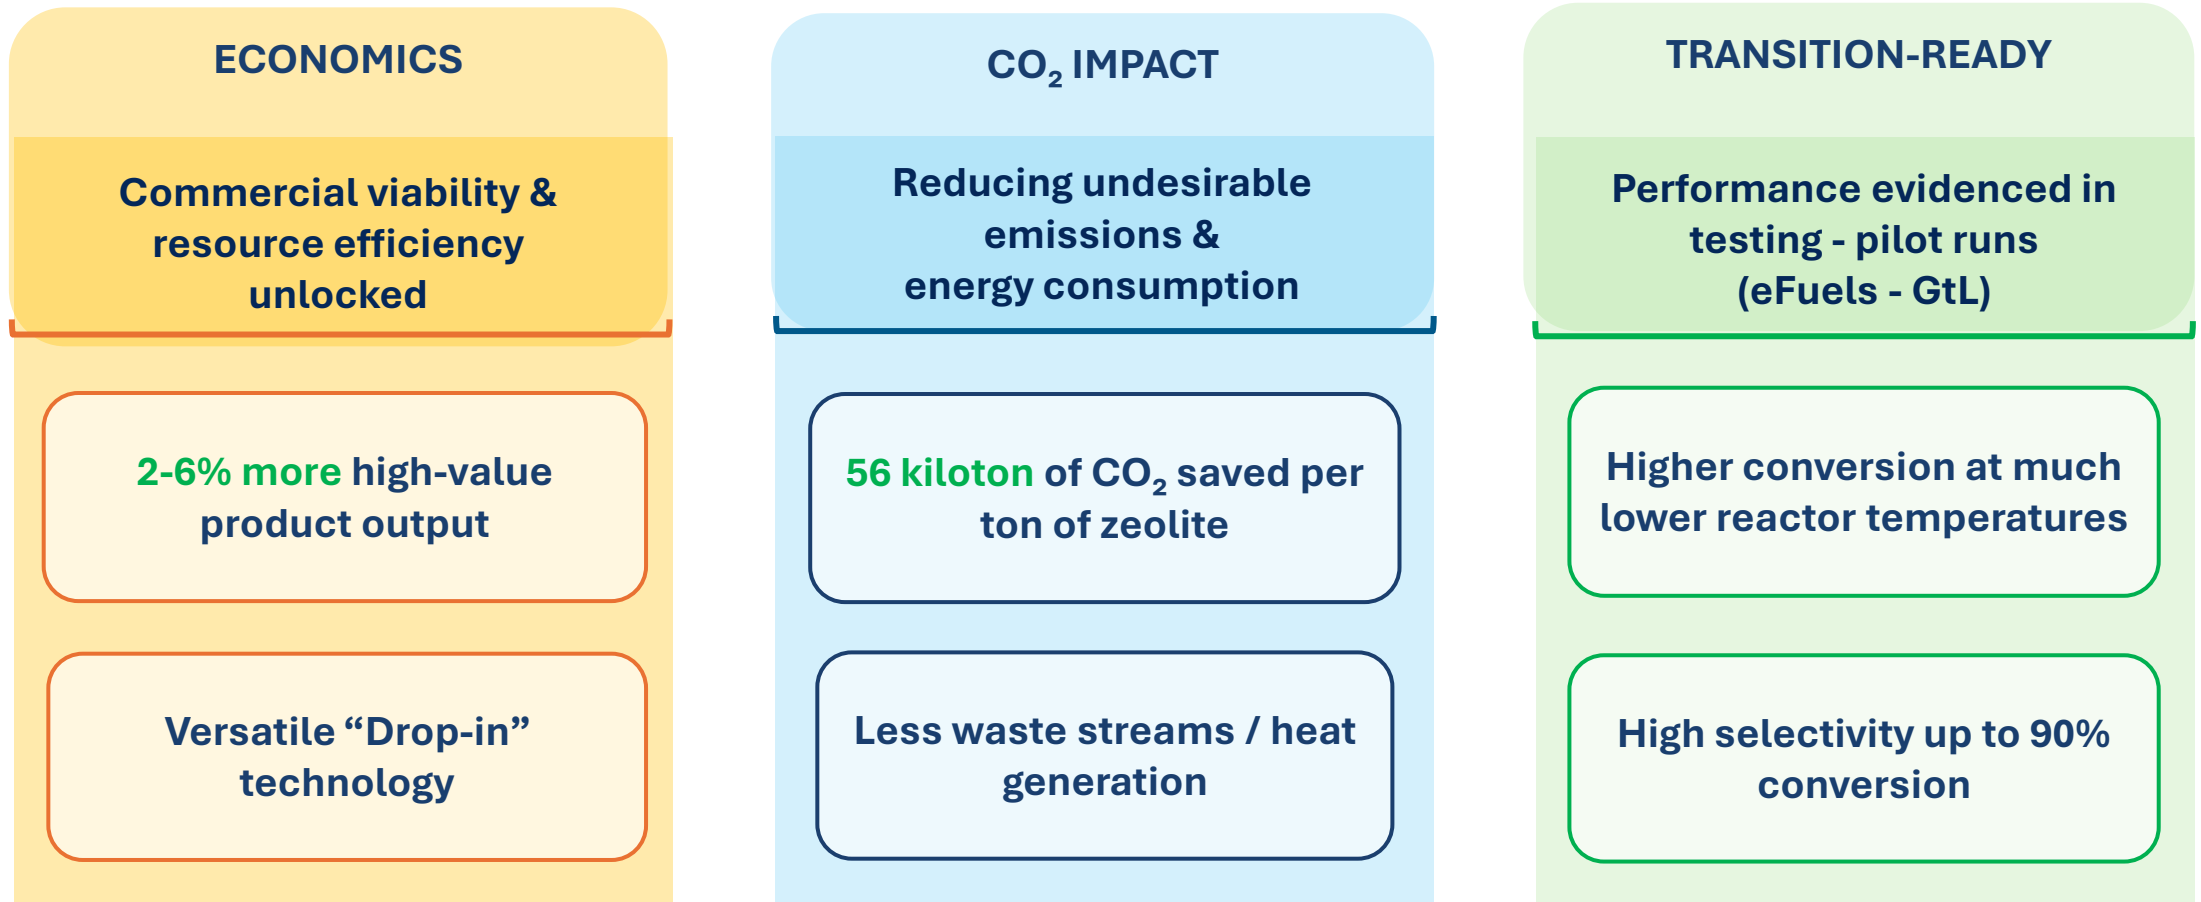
ECONOMICS

Commercial viability & resource efficiency unlocked

2-6% more high-value product output

Versatile “Drop-in” technology

$CO_2$ IMPACT

Reducing undesirable emissions & energy consumption

56 kiloton of $CO_2$ saved per ton of zeolite

Less waste streams / heat generation

TRANSITION-READY

Performance evidenced in testing - pilot runs (eFuels - GtL)

Higher conversion at much lower reactor temperatures

High selectivity up to 90% conversion